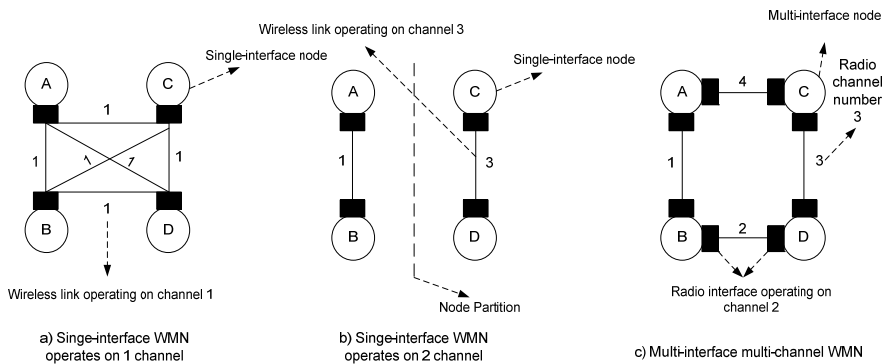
Wireless link operating on channel 3

Multi-interface node

Single-interface node

Single-interface node

A
C
1
1
1
1
1
1
B
D

A
1
B

C
3
D

A
4
C
Radio channel number
3
1
3
B
2
D

Wireless link operating on channel 1

Node Partition

Radio interface operating on channel 2

a) Singe-interface WMN operates on 1 channel

b) Singe-interface WMN operates on 2 channel

c) Multi-interface multi-channel WMN